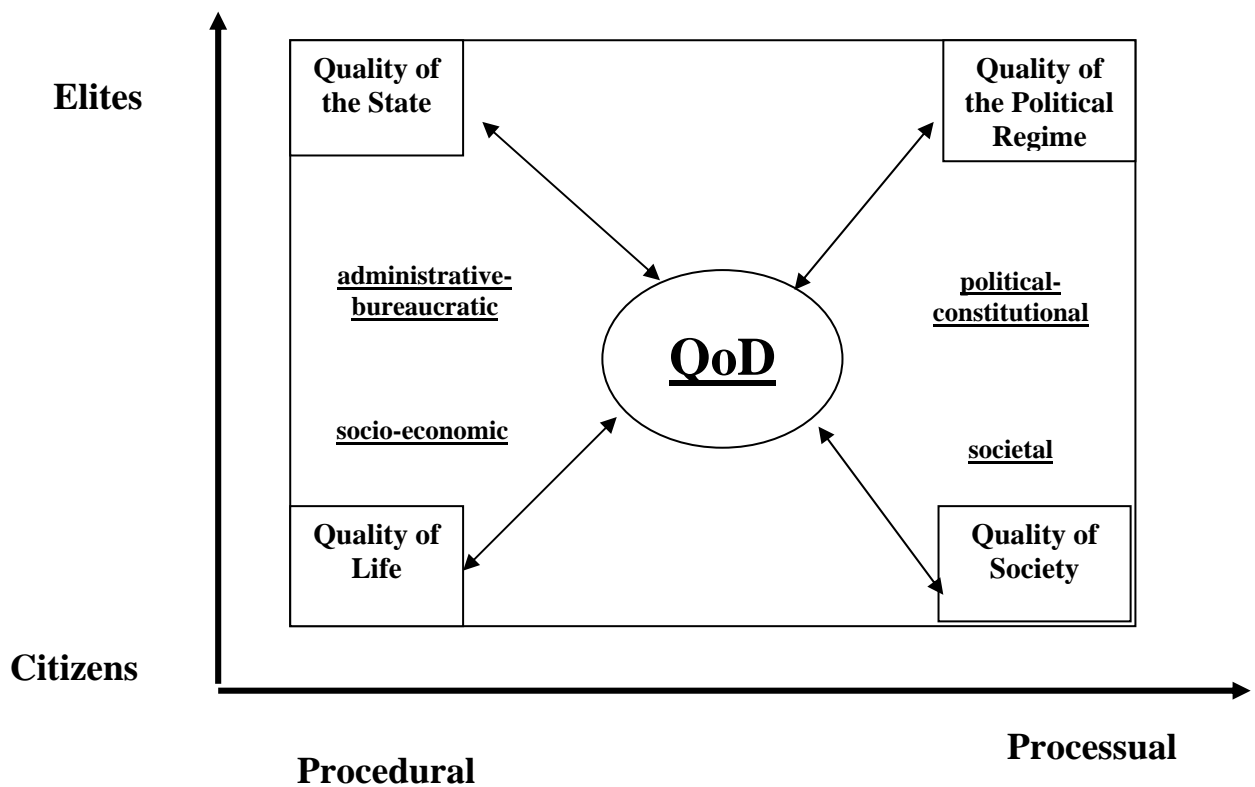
Elites

Quality of the State

Quality of the Political Regime

administrative-bureaucratic

political-constitutional

QoD

socio-economic

societal

Quality of Life

Quality of Society

Citizens

Processual

Procedural